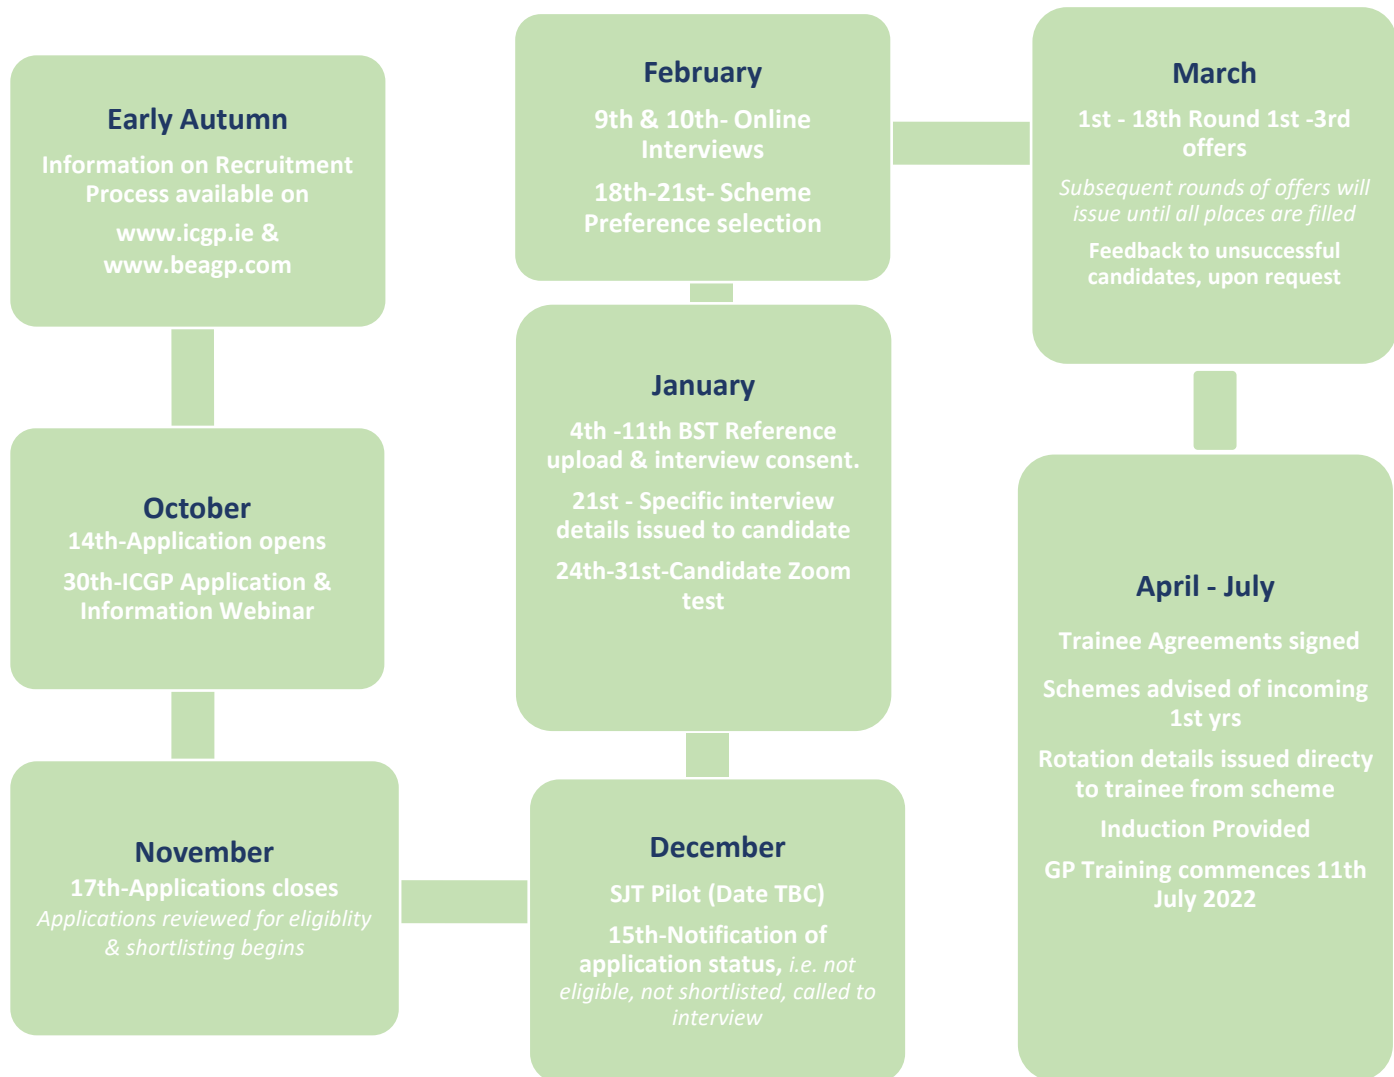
Early Autumn

Information on Recruitment Process available on

www.icgp.ie & www.beagp.com

October

14th-Application opens

30th-ICGP Application & Information Webinar

November

17th-Applications closes

Applications reviewed for eligiblity & shortlisting begins

December

SJT Pilot (Date TBC)

15th-Notification of application status, i.e. not eligible, not shortlisted, called to interview

January

4th -11th BST Reference upload & interview consent.

21st - Specific interview details issued to candidate

24th-31st-Candidate Zoom test

February

9th & 10th- Online Interviews

18th-21st- Scheme Preference selection

March

1st - 18th Round 1st -3rd offers

Subsequent rounds of offers will issue until all places are filled

Feedback to unsuccessful candidates, upon request

April - July

Trainee Agreements signed

Schemes advised of incoming 1st yrs

Rotation details issued directy to trainee from scheme

Induction Provided

GP Training commences 11th July 2022